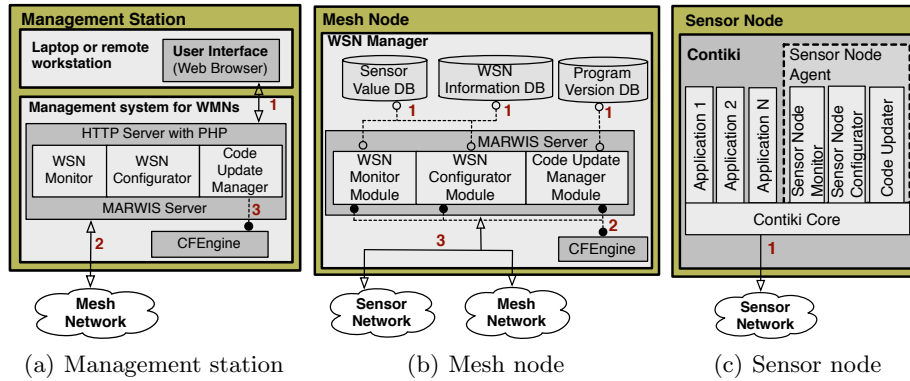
Management Station

Laptop or remote workstation

User Interface (Web Browser)

1

Management system for WMNs

HTTP Server with PHP

WSN Monitor

WSN Configurator

Code Update Manager

MARWIS Server

3

2

CFEngine

Mesh Network

(a) Management station

Mesh Node

WSN Manager

Sensor Value DB

WSN Information DB

Program Version DB

1

1

1

MARWIS Server

WSN Monitor Module

WSN Configurator Module

Code Update Manager Module

2

3

CFEngine

Sensor Network

Mesh Network

(b) Mesh node

Sensor Node

Contiki

Sensor Node Agent

Application 1

Application 2

Application N

Sensor Node Monitor

Sensor Node Configurator

Code Updater

Contiki Core

1

Sensor Network

(c) Sensor node